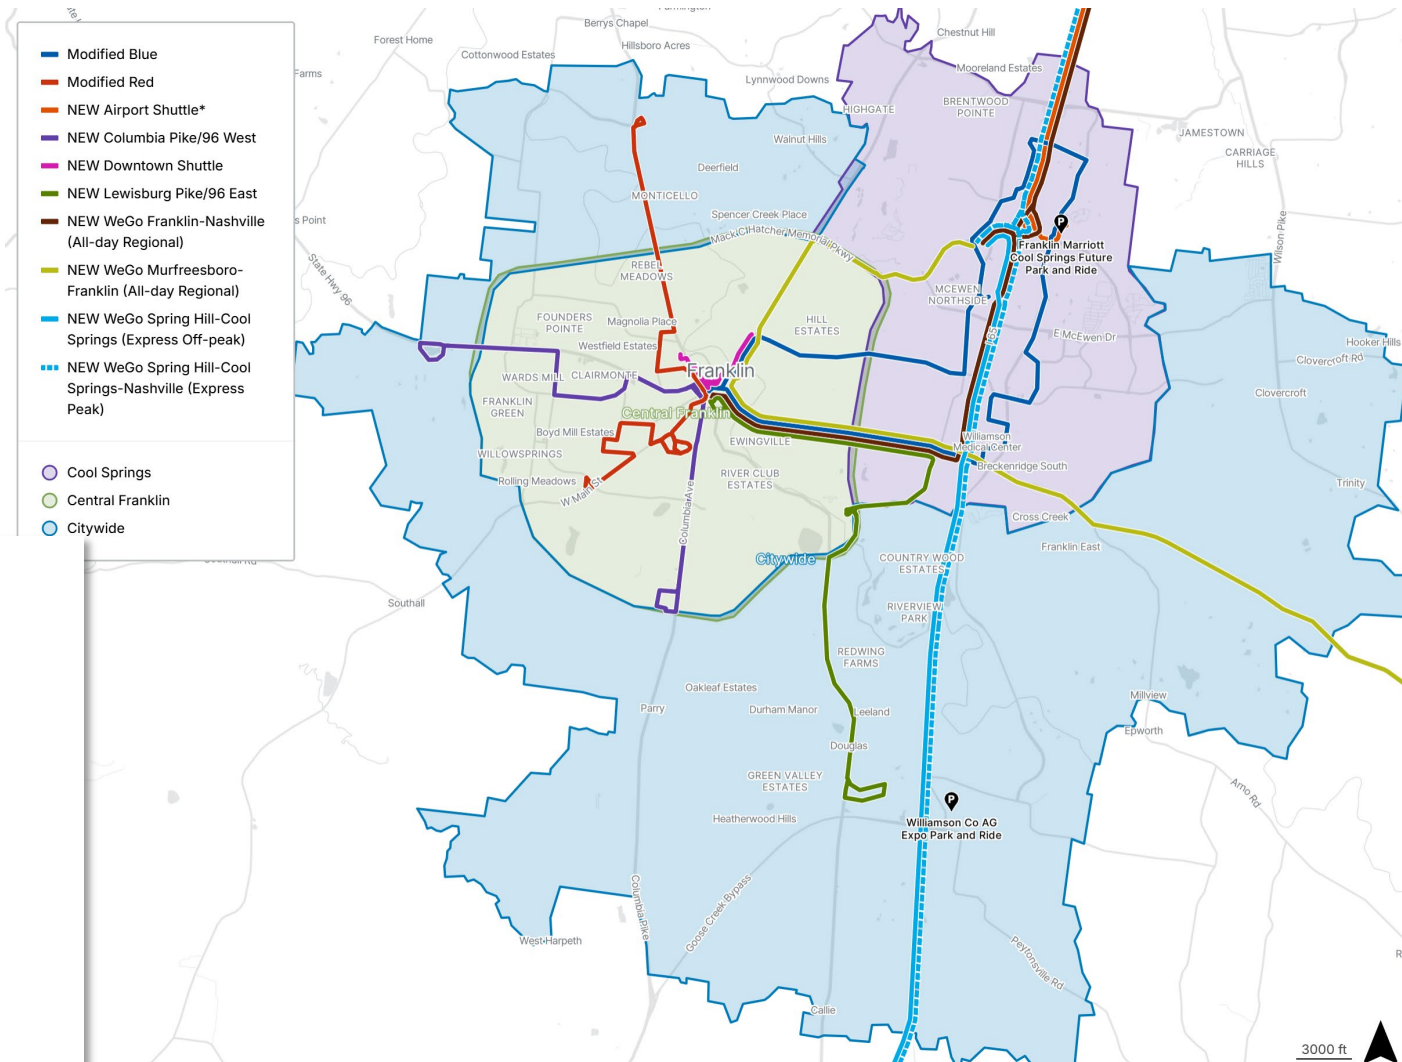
Modified Blue
Modified Red
NEW Airport Shuttle*
NEW Columbia Pike/96 West
NEW Downtown Shuttle
NEW Lewisburg Pike/96 East
NEW WeGo Franklin-Nashville (All-day Regional)
NEW WeGo Murfreesboro-Franklin (All-day Regional)
NEW WeGo Spring Hill-Cool Springs (Express Off-peak)
NEW WeGo Spring Hill-Cool Springs-Nashville (Express Peak)

Cool Springs
Central Franklin
Citywide

Forest Home
Berrys Chapel
Hillsboro Acres
Cottonwood Estates
Farms
Lynnwood Downs
Chestnut Hill
Mooreland Estates
HIGHGATE
BRENTWOOD POINTE
JAMESTOWN
CARRIAGE HILLS
Walnut Hills
Deerfield
MONTICELLO
Spencer Creek Place
Mack C Hatcher Memorial Pkwy
Point
State Hwy 96
REBEL MEADOWS
Franklin Marriott Cool Springs Future Park and Ride
Wilson Pike
MCEWEN NORTHSIDE
FOUNDERS POINTE
Magnolia Place
HILL ESTATES
E McEwen Dr
Hooker Hills
Clovercroft Rd
Westfield Estates
Franklin
WARDS MILL
CLAIRMONTE
Clovercroft
FRANKLIN GREEN
Central Franklin
Boyd Mill Estates
EWINGVILLE
Williamson Medical Center
Breckenridge South
WILLOWSPRINGS
Rolling Meadows
RIVER CLUB ESTATES
Trinity
W Main St
Columbia Ave
Cross Creek
Franklin East
Citywide
COUNTRY WOOD ESTATES
Southall
RIVERVIEW PARK
REDWING FARMS
Oakleaf Estates
Parry
Durham Manor
Leeland
Millview
Epworth
Douglas
GREEN VALLEY ESTATES
Arno Rd
Heatherwood Hills
Williamson Co AG Expo Park and Ride
Columbia Pike
Goose Creek Bypass
West Harpeth
Peytonsville Rd
Callie
I-65
3000 ft